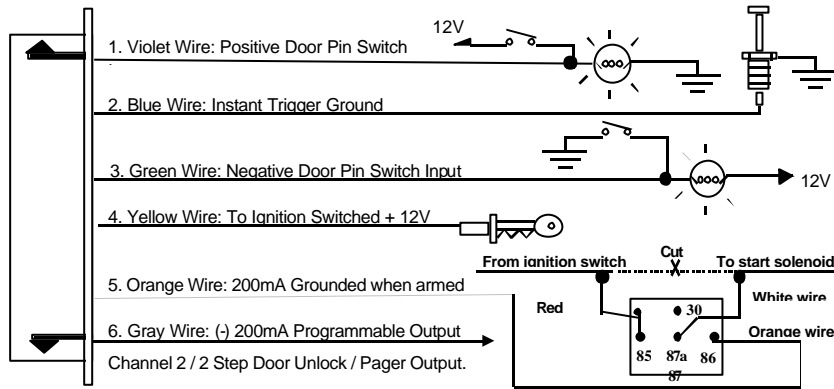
1. Violet Wire: Positive Door Pin Switch

12V

2. Blue Wire: Instant Trigger Ground

3. Green Wire: Negative Door Pin Switch Input

12V

4. Yellow Wire: To Ignition Switched + 12V

5. Orange Wire: 200mA Grounded when armed

From ignition switch

Cut

To start solenoid

Red

White wire

30

6. Gray Wire: (-) 200mA Programmable Output

Orange wire

Channel 2 / 2 Step Door Unlock / Pager Output.

85

87a

86

87